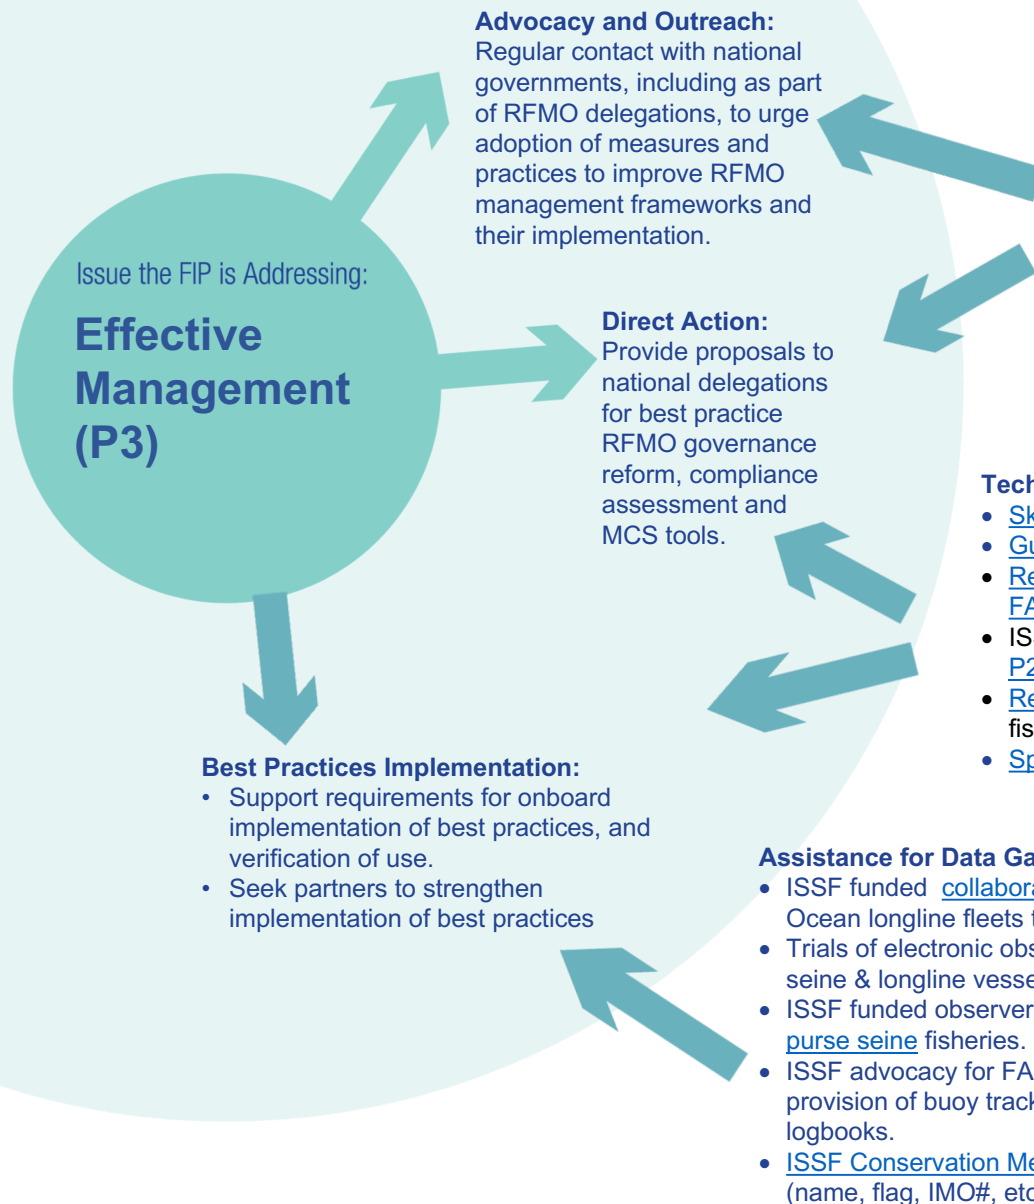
Advocacy and Outreach:
Regular contact with national governments, including as part of RFMO delegations, to urge adoption of measures and practices to improve RFMO management frameworks and their implementation.

Issue the FIP is Addressing:

Effective Management (P3)

Direct Action:
Provide proposals to national delegations for best practice RFMO governance reform, compliance assessment and MCS tools.

Tech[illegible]
• Sk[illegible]
• Gu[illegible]
• Re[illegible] FA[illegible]
• IS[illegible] P2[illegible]
• Re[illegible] fis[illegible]
• Sp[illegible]

Best Practices Implementation:
• Support requirements for onboard implementation of best practices, and verification of use.
• Seek partners to strengthen implementation of best practices

Assistance for Data Ga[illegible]
• ISSF funded collabora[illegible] Ocean longline fleets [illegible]
• Trials of electronic obs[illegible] seine & longline vesse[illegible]
• ISSF funded observer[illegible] purse seine fisheries.
• ISSF advocacy for FA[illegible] provision of buoy track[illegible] logbooks.
• ISSF Conservation Me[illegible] (name, flag, IMO#, etc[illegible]